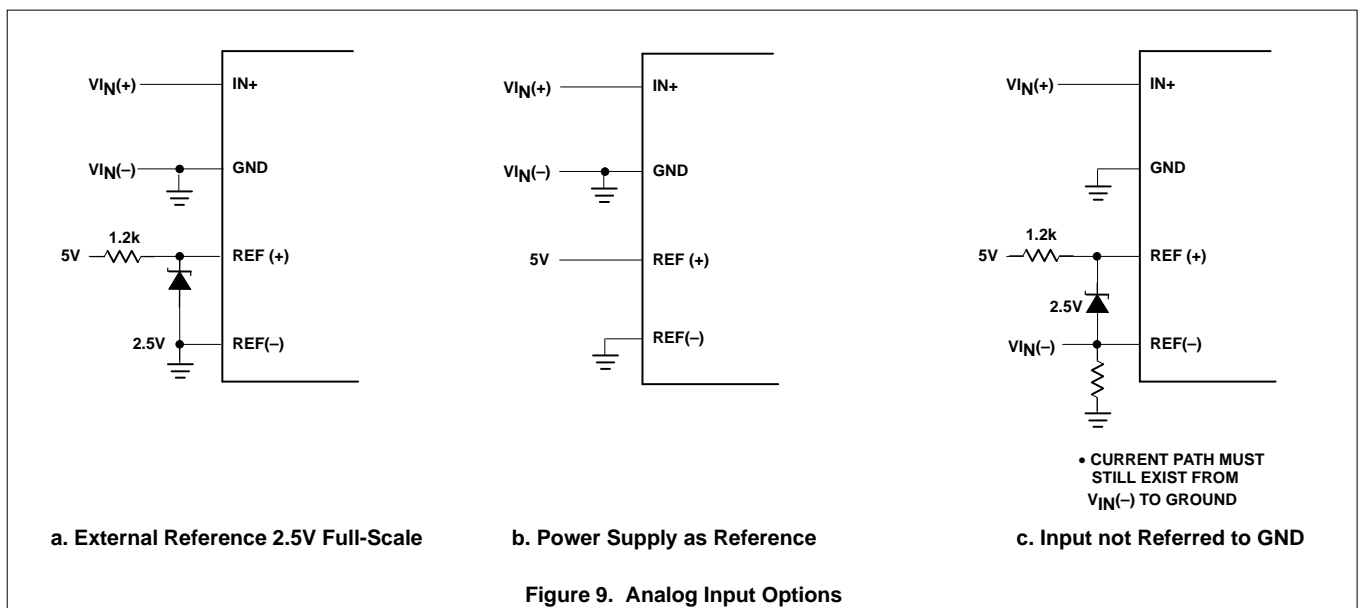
$V_{IN}(+)$
IN+
$V_{IN}(-)$
GND
1.2k
5V
REF (+)
2.5V
REF(–)

$V_{IN}(+)$
IN+
$V_{IN}(-)$
GND
5V
REF (+)
REF(–)

$V_{IN}(+)$
IN+
GND
1.2k
5V
REF (+)
2.5V
$V_{IN}(-)$
REF(–)

• CURRENT PATH MUST STILL EXIST FROM $V_{IN}(-)$ TO GROUND

a. External Reference 2.5V Full-Scale

b. Power Supply as Reference

c. Input not Referred to GND

Figure 9. Analog Input Options